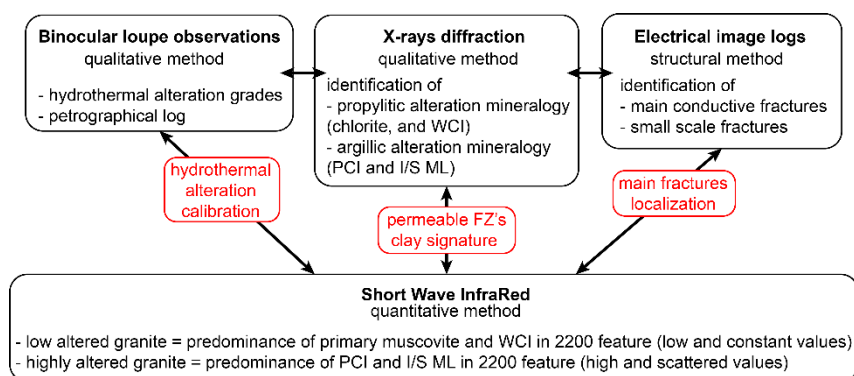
Binocular loupe observations
qualitative method

- hydrothermal alteration grades
- petrographical log

X-rays diffraction
qualitative method

identification of
- propylitic alteration mineralogy (chlorite, and WCI)
- argillic alteration mineralogy (PCI and I/S ML)

Electrical image logs
structural method

identification of
- main conductive fractures
- small scale fractures

hydrothermal alteration calibration

permeable FZ's clay signature

main fractures localization

Short Wave InfraRed
quantitative method

- low altered granite = predominance of primary muscovite and WCI in 2200 feature (low and constant values)
- highly altered granite = predominance of PCI and I/S ML in 2200 feature (high and scattered values)